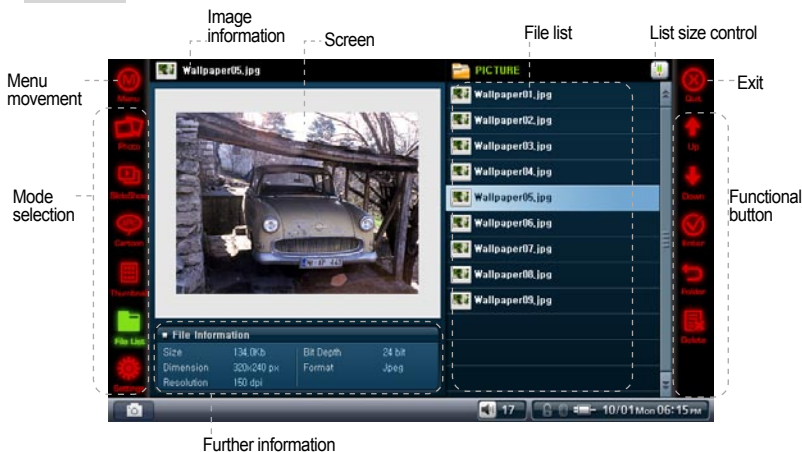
Image information

Screen

File list

List size control

Menu movement

Exit

Mode selection

Functional button

Wallpaper05.jpg

PICTURE

Wallpaper01.jpg
Wallpaper02.jpg
Wallpaper03.jpg
Wallpaper04.jpg
Wallpaper05.jpg
Wallpaper06.jpg
Wallpaper07.jpg
Wallpaper08.jpg
Wallpaper09.jpg

Menu
Photo
SlideShow
Cartoon
Thumbnail
File List
Settings

Quit
Up
Down
Enter
Folder
Delete

File Information

| Size | 134.0Kb | Bit Depth | 24 bit |
|---|---|---|---|
| Dimension | 320x240 px | Format | Jpeg |
| Resolution | 150 dpi | | |

17

10/01Mon 06:15PM

Further information